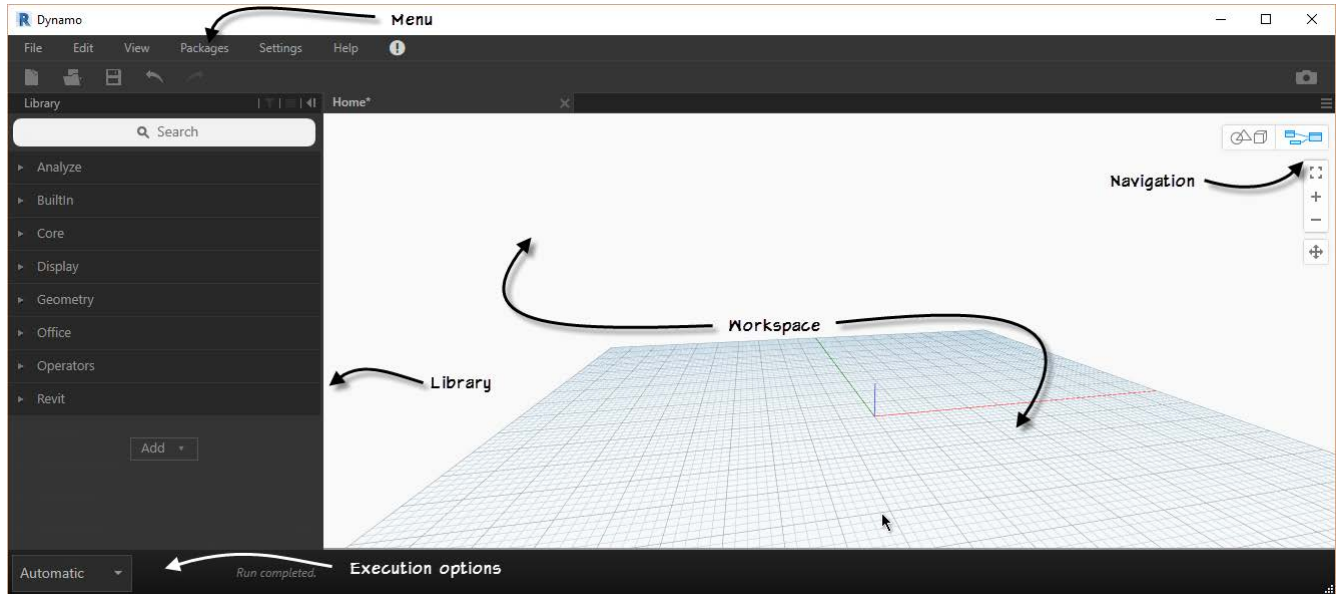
R Dynamo

Menu

File Edit View Packages Settings Help

Library

Home*

Search

Analyze

BuiltIn

Core

Display

Geometry

Office

Operators

Revit

Add

Navigation

Workspace

Library

Automatic

Run completed.

Execution options